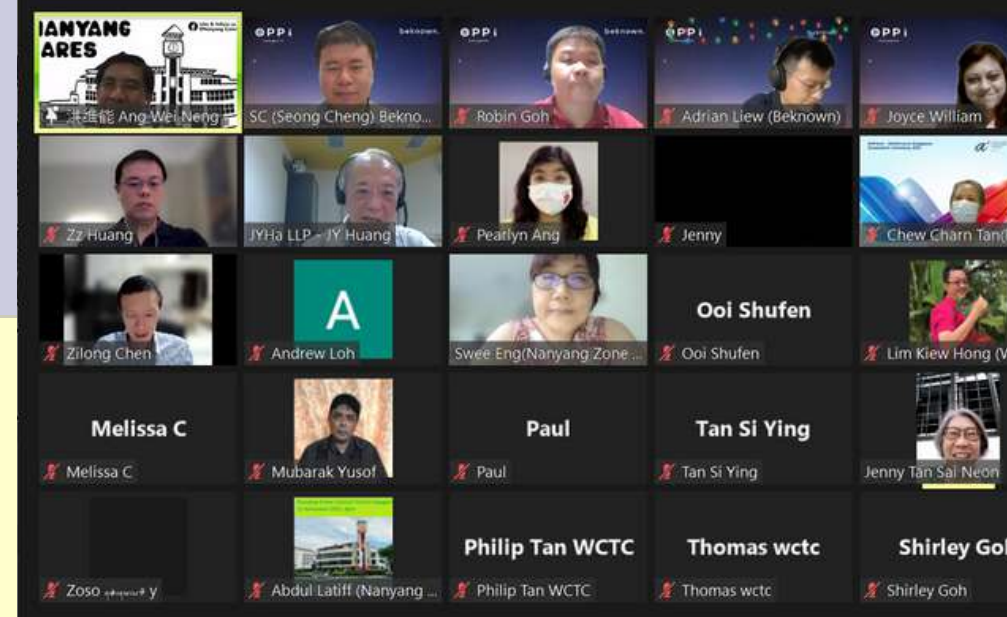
IANYANG ARES

洪维能 Ang Wei Neng

OPPi beknown.

SC (Seong Cheng) Bekno...

OPPi beknown.

Robin Goh

OPPi

Adrian Liew (Beknown)

OPPi

Joyce William

Zz Huang

JYHa LLP - JY Huang

Pearlyn Ang

Jenny

Chew Charn Tan(

Zilong Chen

A

Andrew Loh

Swee Eng(Nanyang Zone ...

Ooi Shufen

Ooi Shufen

Lim Kiew Hong (W

Melissa C

Melissa C

Mubarak Yusof

Paul

Paul

Tan Si Ying

Tan Si Ying

Jenny Tan Sai Neon

Zoso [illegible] y

Abdul Latiff (Nanyang ...

Philip Tan WCTC

Philip Tan WCTC

Thomas wctc

Thomas wctc

Shirley Go

Shirley Goh